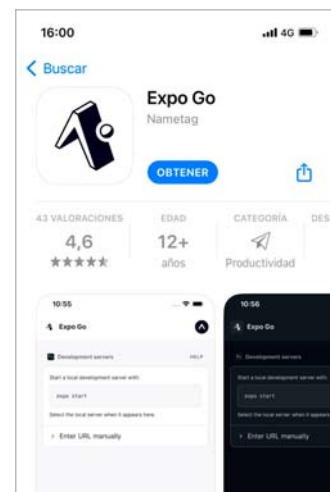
16:00
4G

< Buscar

Expo Go
Nametag

OBTENER

43 VALORACIONES
4,6
★★★★★

EDAD
12+
años

CATEGORÍA
Productividad

DES

10:55
Expo Go
Development servers
HELP
Start a local development server with:
expo start
Select the local server when it appears here.
Enter URL manually

10:56
Expo Go
Development servers
Start a local development server with:
Select the local server when it appears here
Enter URL manually